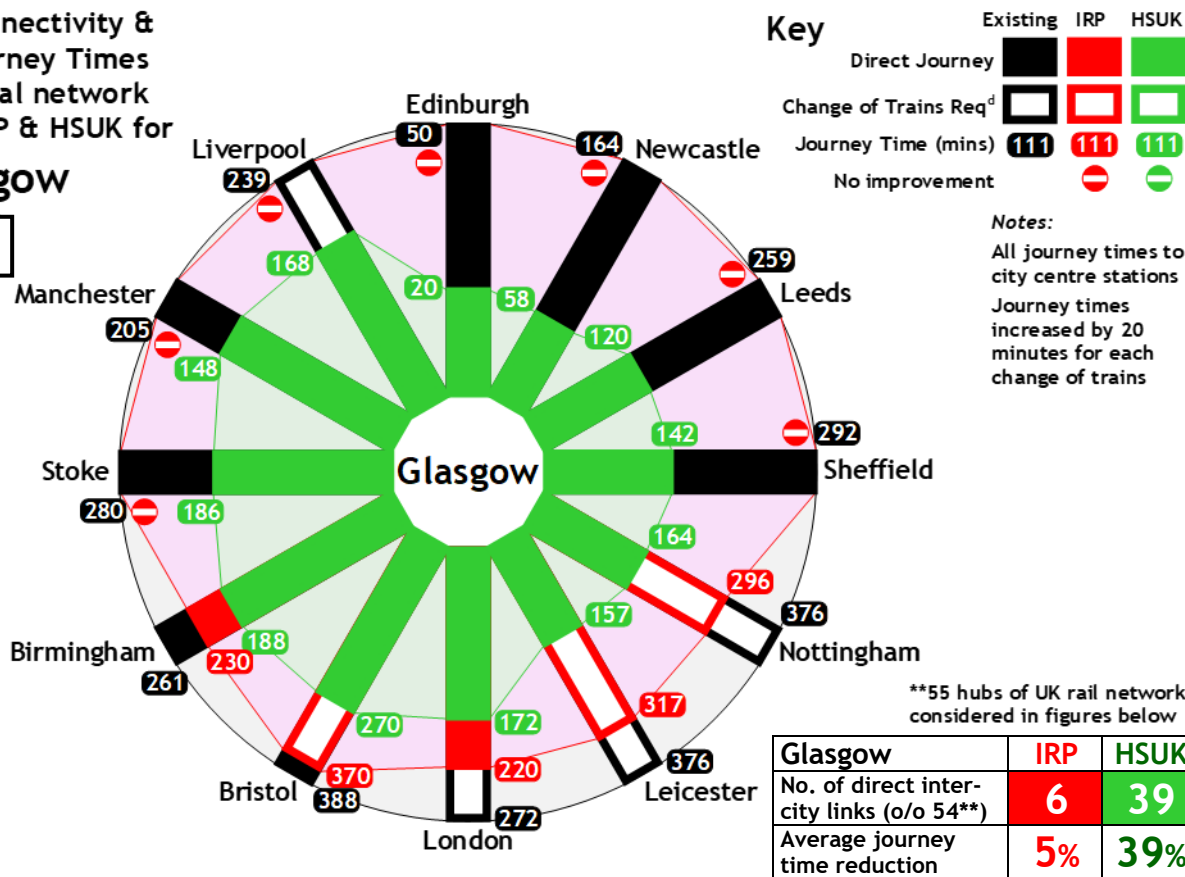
nectivity &
rney Times
al network
P & HSUK for
gow

Key
Existing IRP HSUK
Direct Journey
Change of Trains Req$^d$
Journey Time (mins) 111 111 111
No improvement

Notes:
All journey times to city centre stations
Journey times increased by 20 minutes for each change of trains

Edinburgh 50 20
Newcastle 164 58
Leeds 259 120
Sheffield 292 142
Nottingham 376 296 164
Leicester 376 317 157
London 272 220 172
Bristol 388 370 270
Birmingham 261 230 188
Stoke 280 186
Manchester 205 148
Liverpool 239 168

Glasgow

**55 hubs of UK rail network considered in figures below

| Glasgow | IRP | HSUK |
|---|---|---|
| No. of direct inter-city links (o/o 54**) | 6 | 39 |
| Average journey time reduction | 5% | 39% |